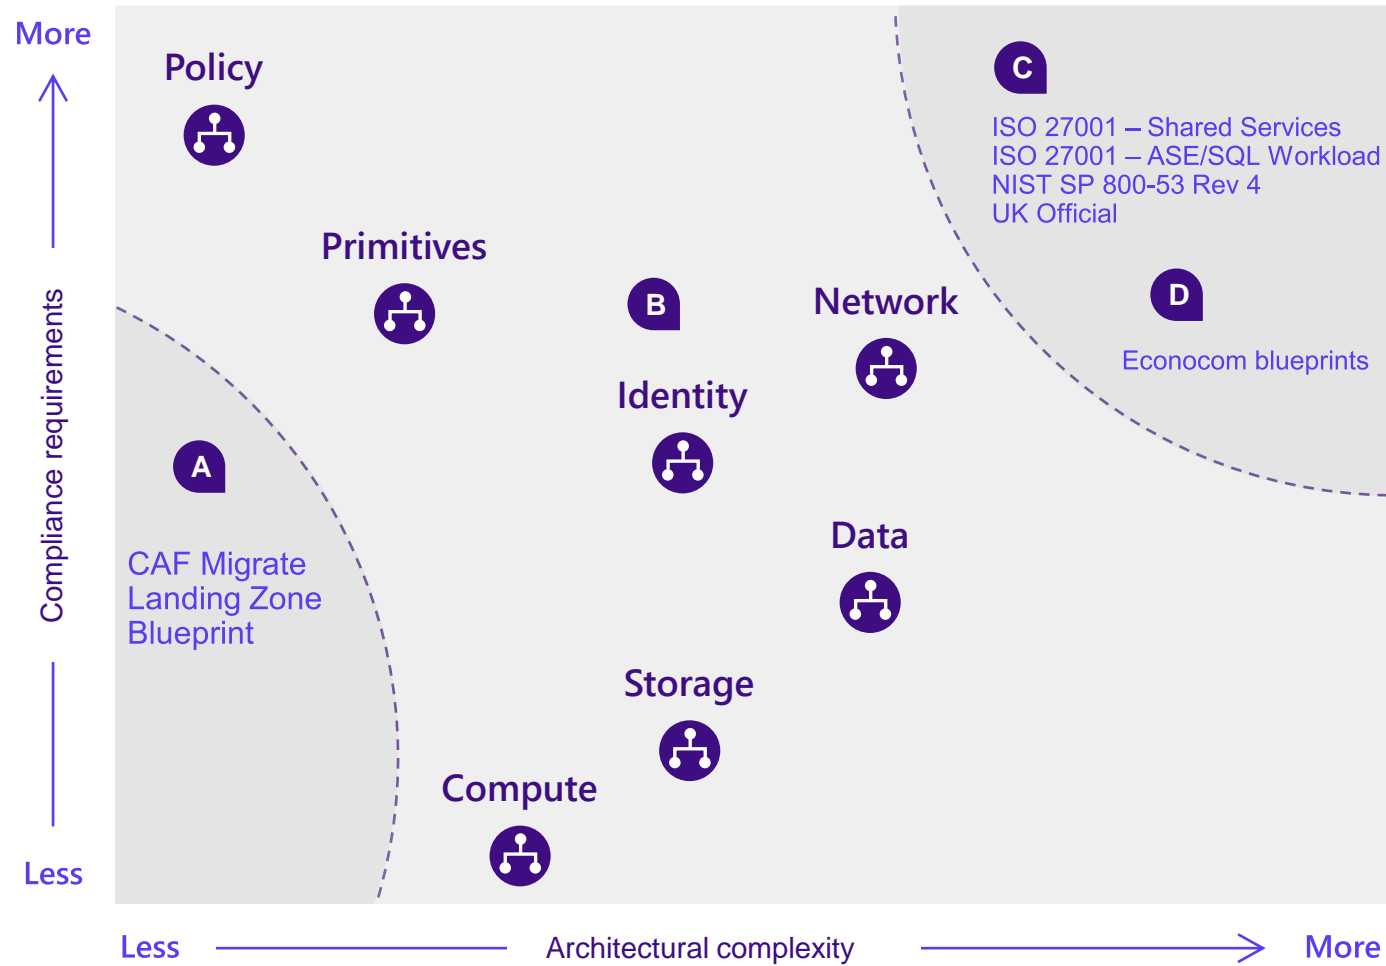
More

Compliance requirements

Less

Policy

Primitives

B

Network

Identity

C

ISO 27001 – Shared Services
ISO 27001 – ASE/SQL Workload
NIST SP 800-53 Rev 4
UK Official

D

Econocom blueprints

A

CAF Migrate Landing Zone Blueprint

Data

Storage

Compute

Less

Architectural complexity

More